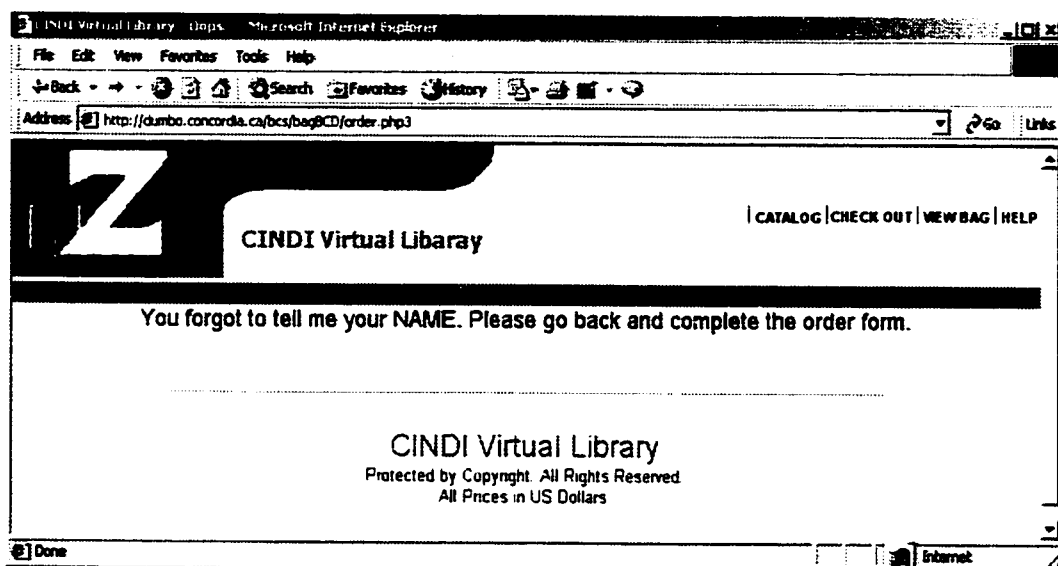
CINDI Virtual Library - Oops - Microsoft Internet Explorer

File Edit View Favorites Tools Help

Back Search Favorites History

Address http://dumbo.concordia.ca/bcs/bagBCD/order.php3 Go Links

| CATALOG | CHECK OUT | VIEW BAG | HELP

CINDI Virtual Libaray

You forgot to tell me your NAME. Please go back and complete the order form.

CINDI Virtual Library
Protected by Copyright. All Rights Reserved
All Prices in US Dollars

Done Internet